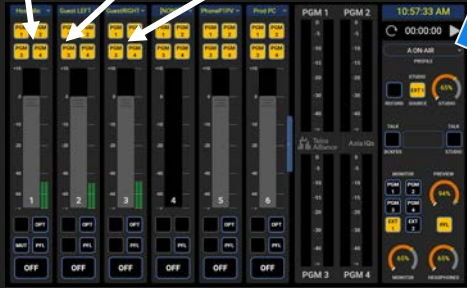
Ho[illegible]
Guest LEFT
Guest RIGHT
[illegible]
Phone/FOPV
Prod PC
PGM 1
PGM 2
PGM 3
PGM 4
PGM 1
PGM 2
PGM 3
PGM 4
PGM 1
PGM 2
PGM 3
PGM 4
PGM 1
PGM 2
PGM 3
PGM 4
PGM 1
PGM 2
PGM 3
PGM 4
PGM 1
PGM 2
PGM 3
PGM 4
1
2
3
4
5
6
OPT
OPT
OPT
OPT
MUT
PFL
PFL
PFL
OFF
OFF
OFF
OFF
OFF
OFF
PGM 1
PGM 2
Telos Alliance
Axia iQs
PGM 3
PGM 4
10:57:33 AM
00:00:00
A ON AIR
PROFILE
STUDIO
EXT 1
RECORD
SOURCE
65%
STUDIO
TALK
BOXES
STUDIO
MONITOR
PREVIEW
PGM 1
PGM 2
PGM 3
PGM 4
EXT 1
EXT 2
64%
PFL
65%
MONITOR
65%
HEADPHONES